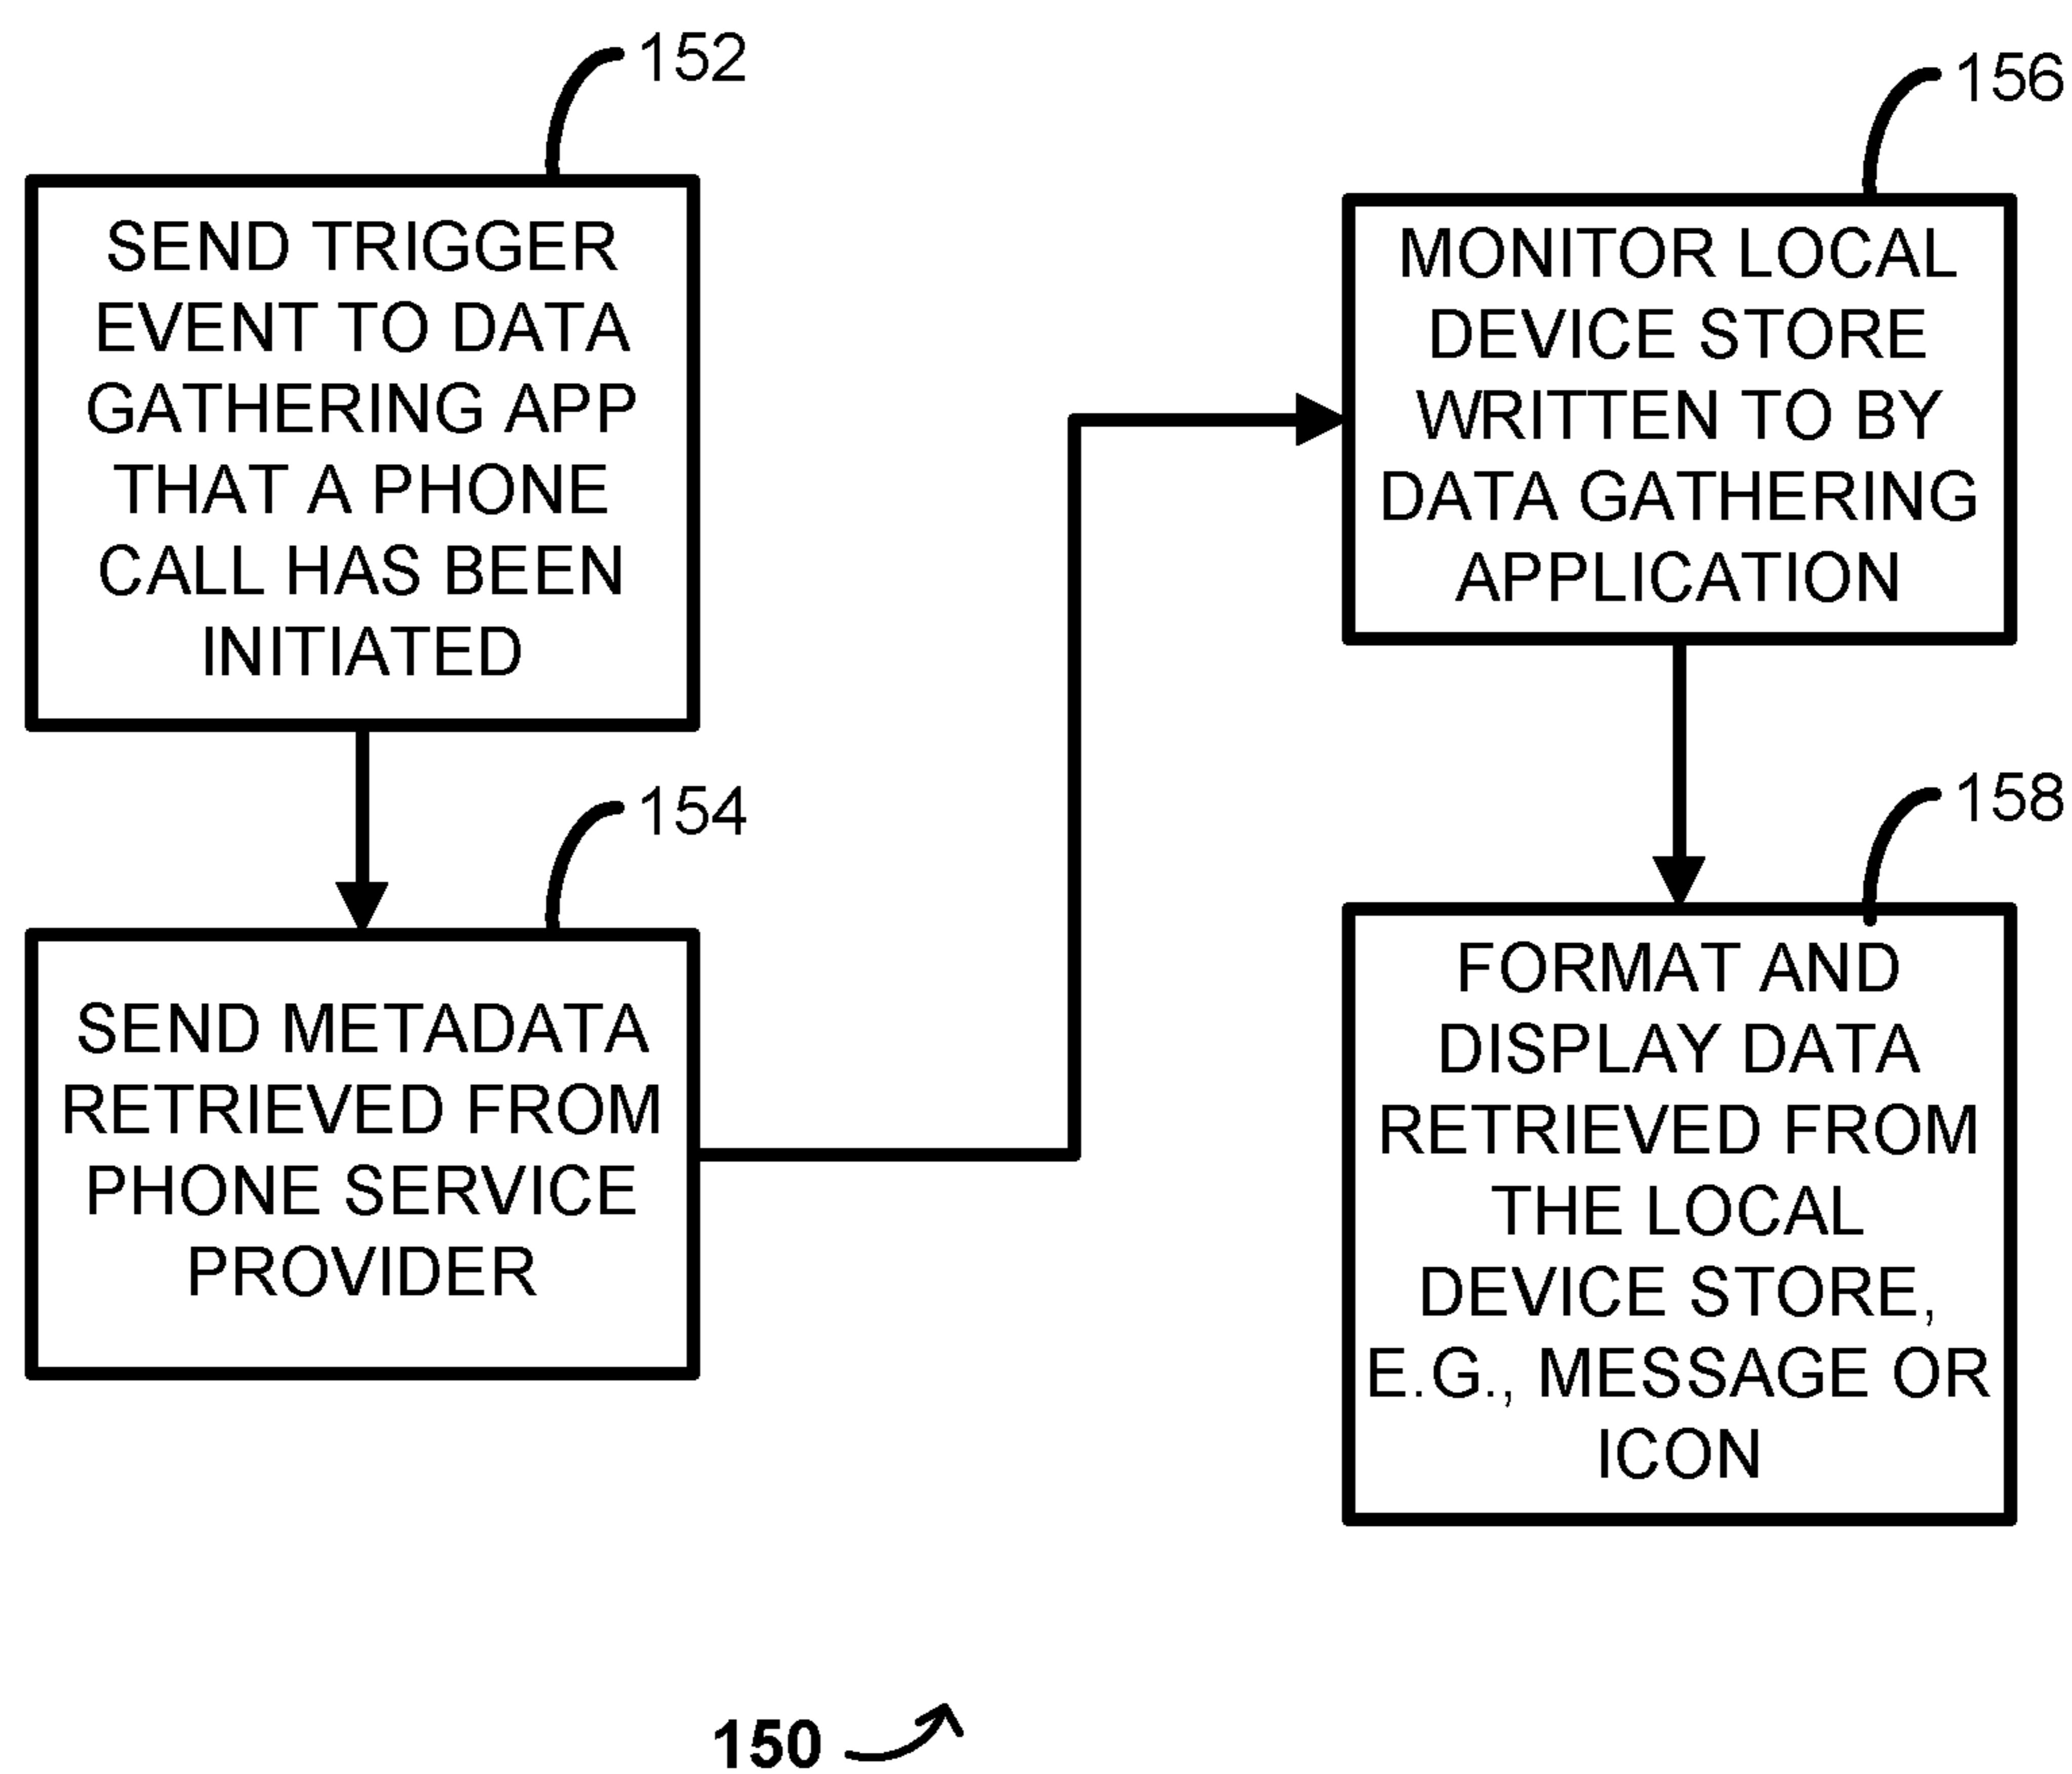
152

SEND TRIGGER EVENT TO DATA GATHERING APP THAT A PHONE CALL HAS BEEN INITIATED

154

SEND METADATA RETRIEVED FROM PHONE SERVICE PROVIDER

156

MONITOR LOCAL DEVICE STORE WRITTEN TO BY DATA GATHERING APPLICATION

158

FORMAT AND DISPLAY DATA RETRIEVED FROM THE LOCAL DEVICE STORE, E.G., MESSAGE OR ICON

150